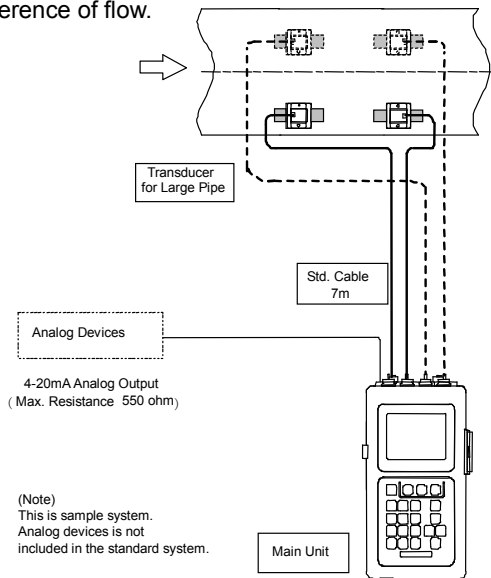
erence of flow.

Transducer for Large Pipe

Std. Cable 7m

Analog Devices

4-20mA Analog Output (Max. Resistance 550 ohm)

(Note)
This is sample system.
Analog devices is not included in the standard system.

Main Unit